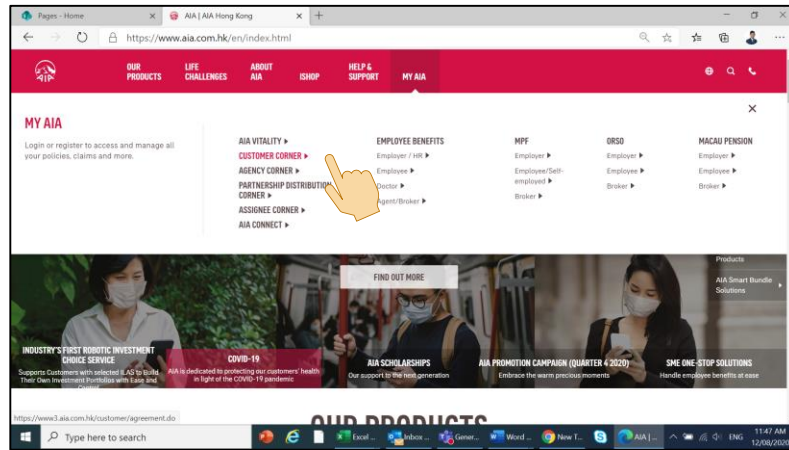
Pages - Home
AIA | AIA Hong Kong
https://www.aia.com.hk/en/index.html

OUR PRODUCTS
LIFE CHALLENGES
ABOUT AIA
ISHOP
HELP & SUPPORT
MY AIA

MY AIA
Login or register to access and manage all your policies, claims and more.

AIA VITALITY ▸
CUSTOMER CORNER ▸
AGENCY CORNER ▸
PARTNERSHIP DISTRIBUTION CORNER ▸
ASSIGNEE CORNER ▸
AIA CONNECT ▸

EMPLOYEE BENEFITS
Employer / HR ▸
Employee ▸
Doctor ▸
Agent/Broker ▸

MPF
Employer ▸
Employee/Self-employed ▸
Broker ▸

ORSO
Employer ▸
Employee ▸
Broker ▸

MACAU PENSION
Employer ▸
Employee ▸
Broker ▸

Products
AIA Smart Bundle Solutions

FIND OUT MORE

INDUSTRY'S FIRST ROBOTIC INVESTMENT CHOICE SERVICE
Supports Customers with selected ILAS to Build Their Own Investment Portfolios with Ease and Control

COVID-19
AIA is dedicated to protecting our customers' health in light of the COVID-19 pandemic

AIA SCHOLARSHIPS
Our support to the next generation

AIA PROMOTION CAMPAIGN (QUARTER 4 2020)
Embrace the warm precious moments

SME ONE-STOP SOLUTIONS
Handle employee benefits at ease

https://www3.aia.com.hk/customer/agreement.do

OUR PRODUCTS

Type here to search
Excel ...
Inbox ...
Gener...
Word ...
New T...
AIA | ...
ENG
11:47 AM
12/08/2020